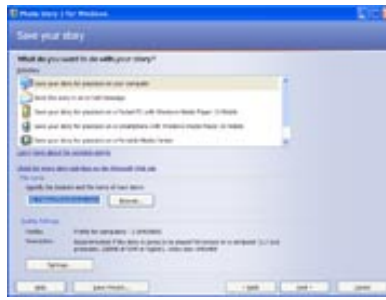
Photo Story 3 for Windows

Save your story

What do you want to do with your story?

Activities

Save your story for playback on your computer

Send the story in an e-mail message

Save your story for playback on a Pocket PC with Windows Media Player 10 Mobile

Save your story for playback on a Smartphone with Windows Media Player 10 Mobile

Save your story for playback on a Portable Media Center

Learn more about the activities above

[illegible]

File name

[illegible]

Browse...

Quality Settings

Profile: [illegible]

Description: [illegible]

Settings...

Help

Save Project...

< Back

Next >

Cancel